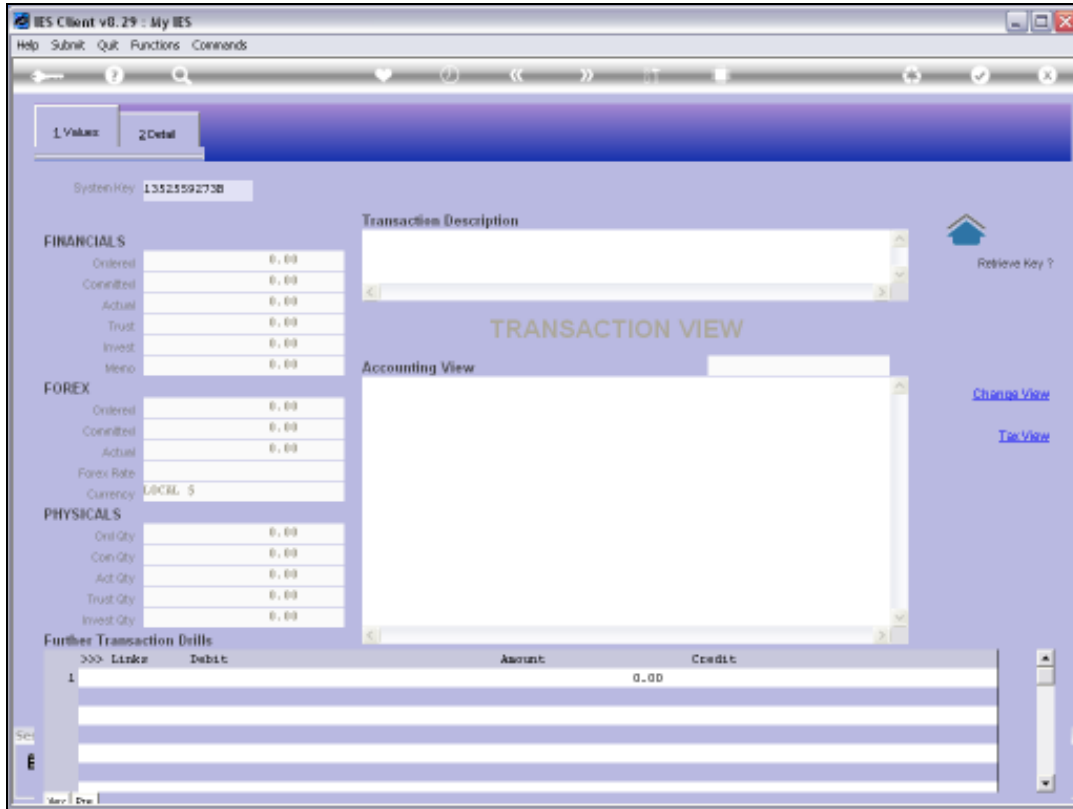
IES Client v8.29 : My IES

Help Submit Quit Functions Commands

1 Values 2 Detail

System Key 1352559273B

FINANCIALS

Ordered 0.00
Committed 0.00
Actual 0.00
Trust 0.00
Invest 0.00
Memo 0.00

FOREX

Ordered 0.00
Committed 0.00
Actual 0.00
Forex Rate
Currency LOCAL $

PHYSICALS

Ord Qty 0.00
Con Qty 0.00
Act Qty 0.00
Trust Qty 0.00
Invest Qty 0.00

Transaction Description

TRANSACTION VIEW

Accounting View

Retrieve Key ?

Change View

Tax View

Further Transaction Drills

| >>> Links | Debit | Amount | Credit |
|---|---|---|---|
| 1 | | 0.00 | |